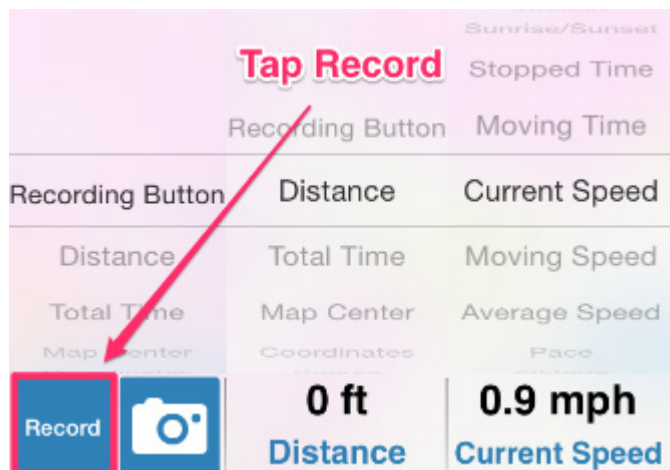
Sunrise/Sunset
Tap Record
Stopped Time
Recording Button
Moving Time
Recording Button
Distance
Current Speed
Distance
Total Time
Moving Speed
Total Time
Map Center
Average Speed
Map Center
Coordinates
Pace
Record
0 ft
Distance
0.9 mph
Current Speed